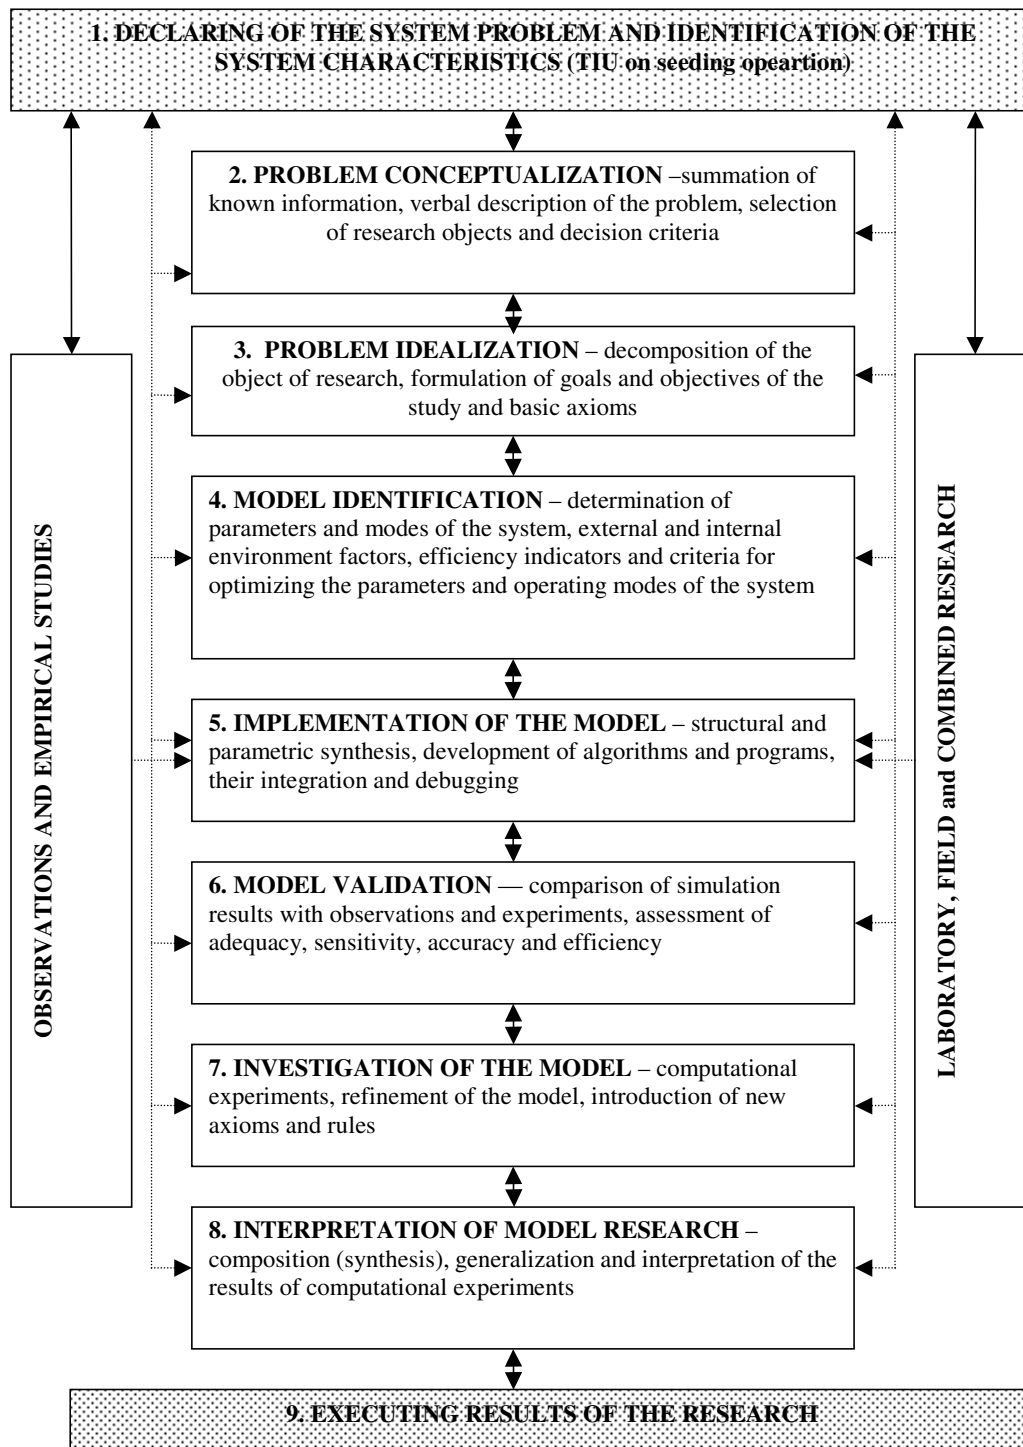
1. DECLARING OF THE SYSTEM PROBLEM AND IDENTIFICATION OF THE SYSTEM CHARACTERISTICS (TIU on seeding opeartion)

2. PROBLEM CONCEPTUALIZATION –summation of known information, verbal description of the problem, selection of research objects and decision criteria

3. PROBLEM IDEALIZATION – decomposition of the object of research, formulation of goals and objectives of the study and basic axioms

4. MODEL IDENTIFICATION – determination of parameters and modes of the system, external and internal environment factors, efficiency indicators and criteria for optimizing the parameters and operating modes of the system

5. IMPLEMENTATION OF THE MODEL – structural and parametric synthesis, development of algorithms and programs, their integration and debugging

6. MODEL VALIDATION — comparison of simulation results with observations and experiments, assessment of adequacy, sensitivity, accuracy and efficiency

7. INVESTIGATION OF THE MODEL – computational experiments, refinement of the model, introduction of new axioms and rules

8. INTERPRETATION OF MODEL RESEARCH – composition (synthesis), generalization and interpretation of the results of computational experiments

OBSERVATIONS AND EMPIRICAL STUDIES

LABORATORY, FIELD and COMBINED RESEARCH

9. EXECUTING RESULTS OF THE RESEARCH